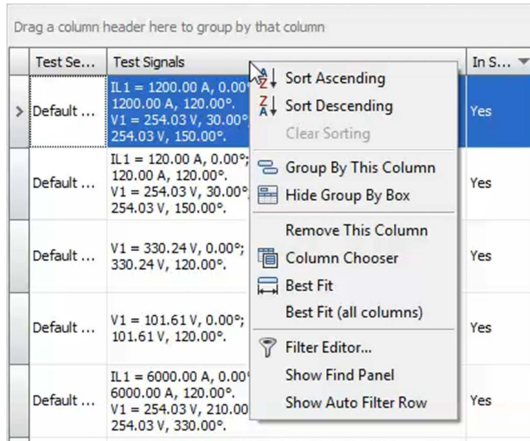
Drag a column header here to group by that column

| | Test Se... | Test Signals | In S... |
|---|---|---|---|
| > | Default ... | IL1 = 1200.00 A, 0.00°; 1200.00 A, 120.00°. V1 = 254.03 V, 30.00°; 254.03 V, 150.00°. | Yes |
| | Default ... | IL1 = 120.00 A, 0.00°; 120.00 A, 120.00°. V1 = 254.03 V, 30.00°; 254.03 V, 150.00°. | Yes |
| | Default ... | V1 = 330.24 V, 0.00°; 330.24 V, 120.00°. | Yes |
| | Default ... | V1 = 101.61 V, 0.00°; 101.61 V, 120.00°. | Yes |
| | Default ... | IL1 = 6000.00 A, 0.00°; 6000.00 A, 120.00°. V1 = 254.03 V, 210.00°; 254.03 V, 330.00°. | Yes |

Sort Ascending
Sort Descending
Clear Sorting
Group By This Column
Hide Group By Box
Remove This Column
Column Chooser
Best Fit
Best Fit (all columns)
Filter Editor...
Show Find Panel
Show Auto Filter Row